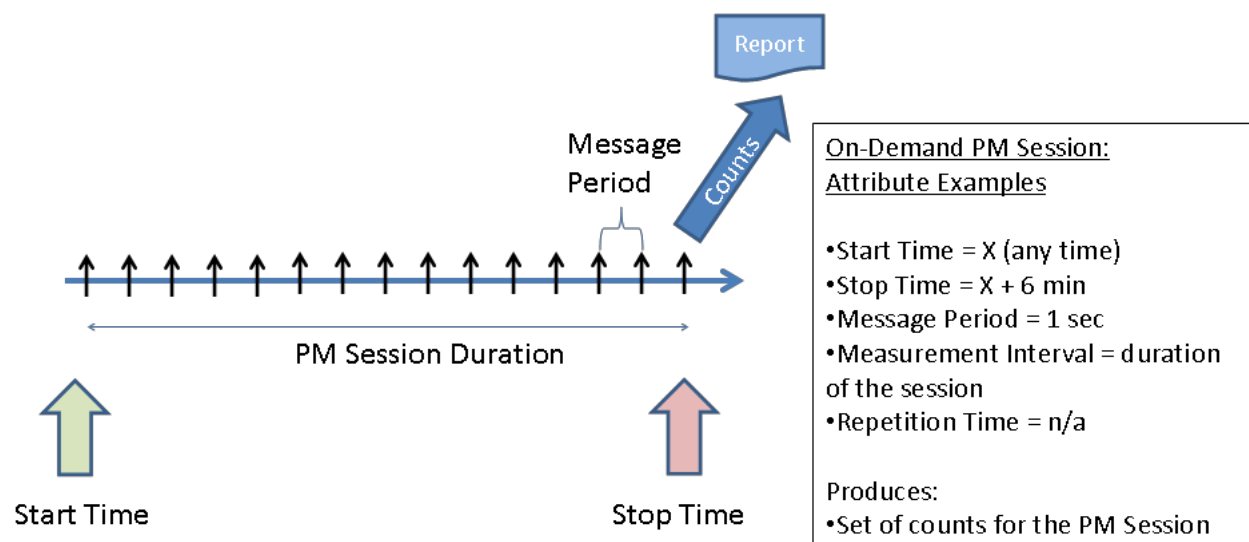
Report

Counts

Message Period

PM Session Duration

Start Time

Stop Time

On-Demand PM Session: Attribute Examples

•Start Time = X (any time)
•Stop Time = X + 6 min
•Message Period = 1 sec
•Measurement Interval = duration of the session
•Repetition Time = n/a

Produces:
•Set of counts for the PM Session